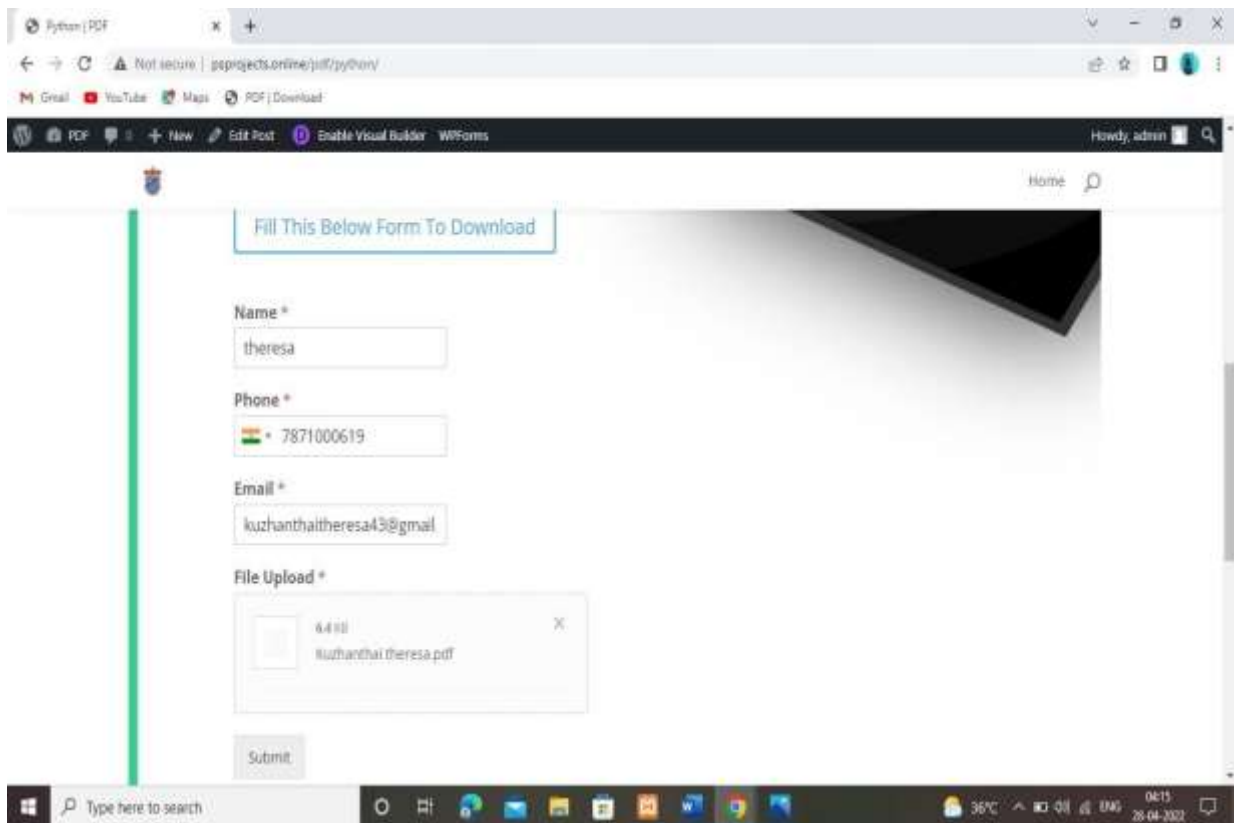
Python | PDF

Not secure | psprojects.online/pdf/python/

Gmail YouTube Maps PDF | Download

PDF 0 + New Edit Post Enable Visual Builder WPForms

Howdy, admin

Home

Fill This Below Form To Download

Name *

theresa

Phone *

7871000619

Email *

kuzhanthaitheresa43@gmail

File Upload *

64 KB

kuzhanthai theresa.pdf

Submit

Type here to search

36°C ENG 04:15 28-04-2022